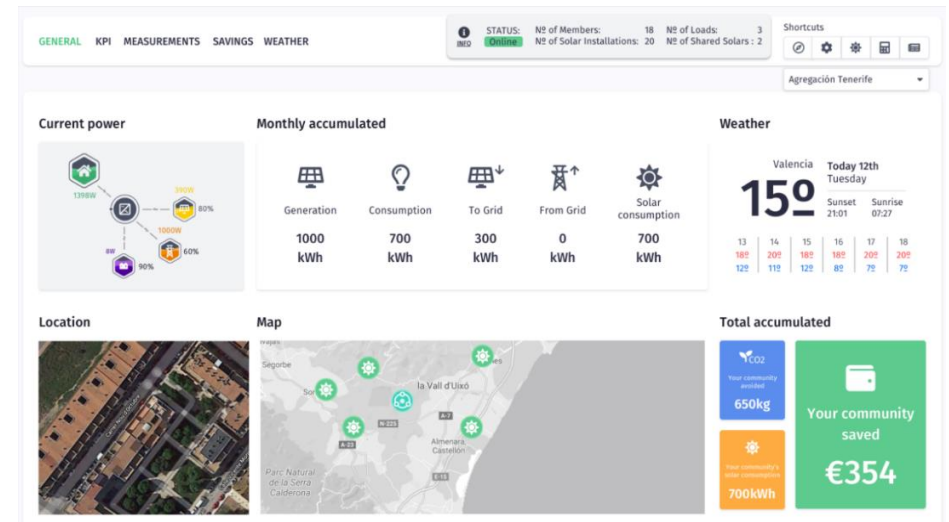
GENERAL KPI MEASUREMENTS SAVINGS WEATHER

INFO STATUS: Online Nº of Members: 18 Nº of Solar Installations: 20 Nº of Loads: 3 Nº of Shared Solars : 2

Shortcuts

Agregación Tenerife

Current power

1398W
390W
80%
1000W
60%
8W
90%

Monthly accumulated

| Generation | Consumption | To Grid | From Grid | Solar consumption |
|---|---|---|---|---|
| 1000 kWh | 700 kWh | 300 kWh | 0 kWh | 700 kWh |

Weather

Valencia
15º
Today 12th Tuesday
Sunset 21:01
Sunrise 07:27

| 13 | 14 | 15 | 16 | 17 | 18 |
|---|---|---|---|---|---|
| 18º | 20º | 18º | 18º | 20º | 20º |
| 12º | 11º | 12º | 8º | 7º | 7º |

Location

Map

Segorbe
la Vall d'Uixó
Almenara
Castellón
Parc Natural de la Serra Calderona

Total accumulated

CO2
Your community avoided
650kg

Your community's solar consumption
700kWh

Your community saved
€354